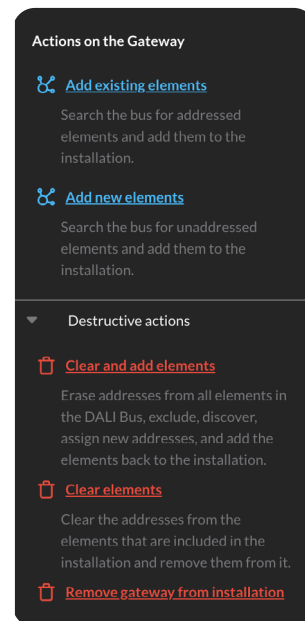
Actions on the Gateway

Add existing elements

Search the bus for addressed elements and add them to the installation.

Add new elements

Search the bus for unaddressed elements and add them to the installation.

Destructive actions

Clear and add elements

Erase addresses from all elements in the DALI Bus, exclude, discover, assign new addresses, and add the elements back to the installation.

Clear elements

Clear the addresses from the elements that are included in the installation and remove them from it.

Remove gateway from installation